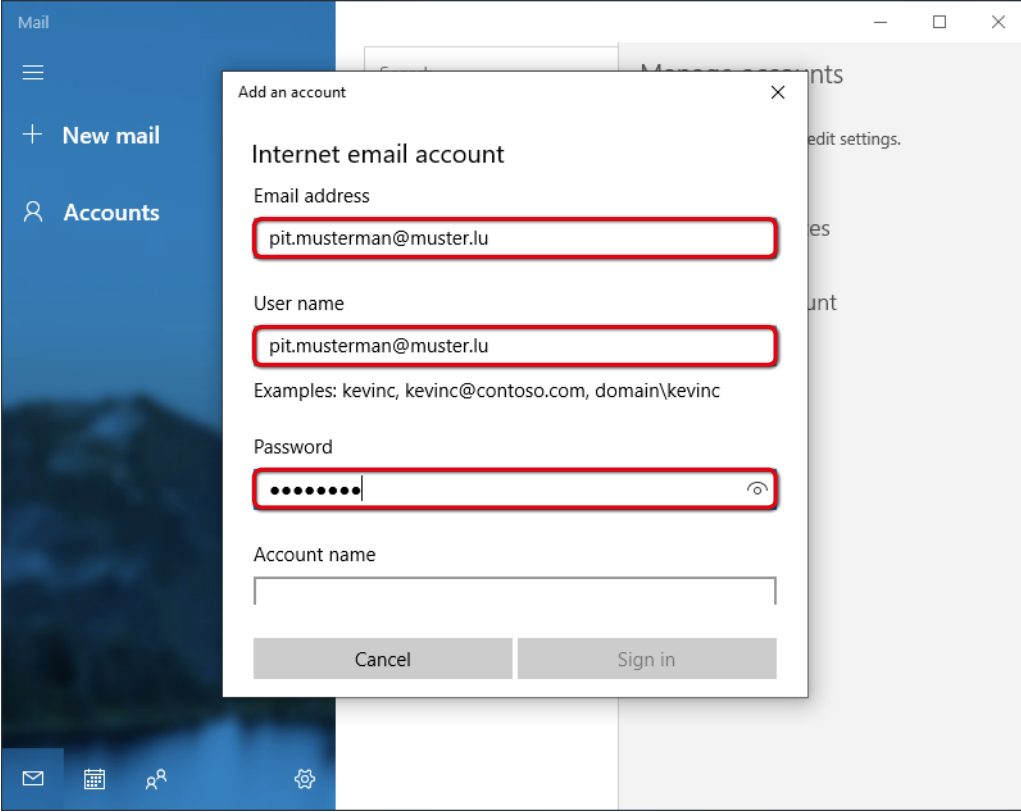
Mail

New mail

Accounts

Search

Manage accounts

edit settings.

es

unt

Add an account

Internet email account

Email address

pit.musterman@muster.lu

User name

pit.musterman@muster.lu

Examples: kevinc, kevinc@contoso.com, domain\kevinc

Password

••••••••

Account name

Cancel

Sign in